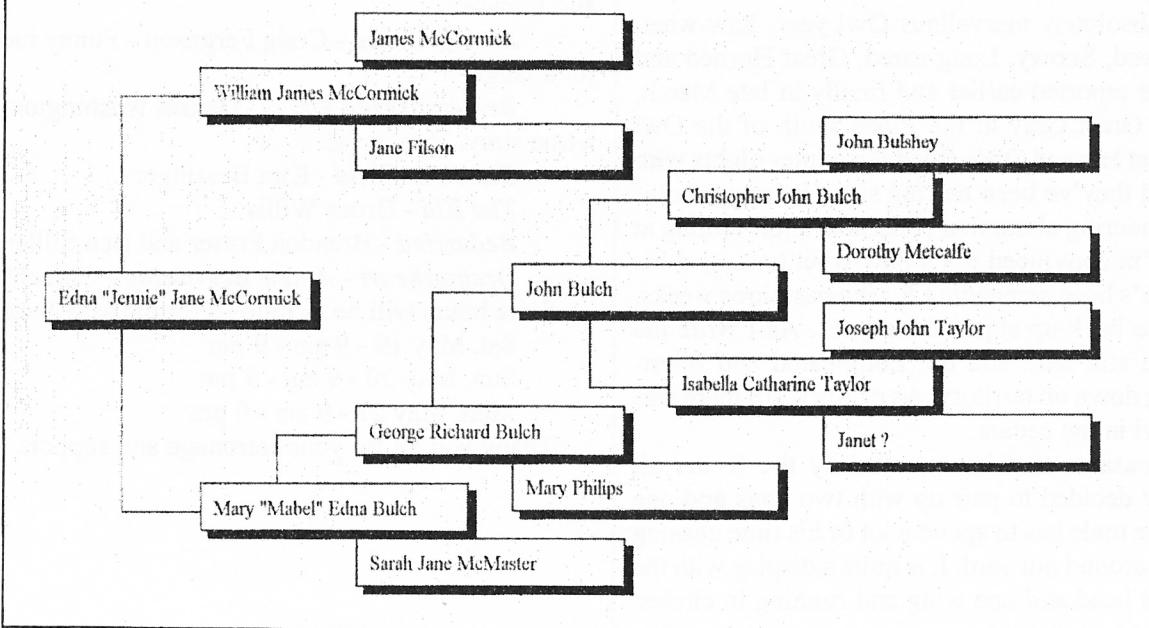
James McCormick

William James McCormick

Jane Filson

John Bulshey

Christopher John Bulch

Dorothy Metcalfe

Edna "Jennie" Jane McCormick

John Bulch

Joseph John Taylor

Isabella Catharine Taylor

George Richard Bulch

Janet ?

Mary Philips

Mary "Mabel" Edna Bulch

Sarah Jane McMaster